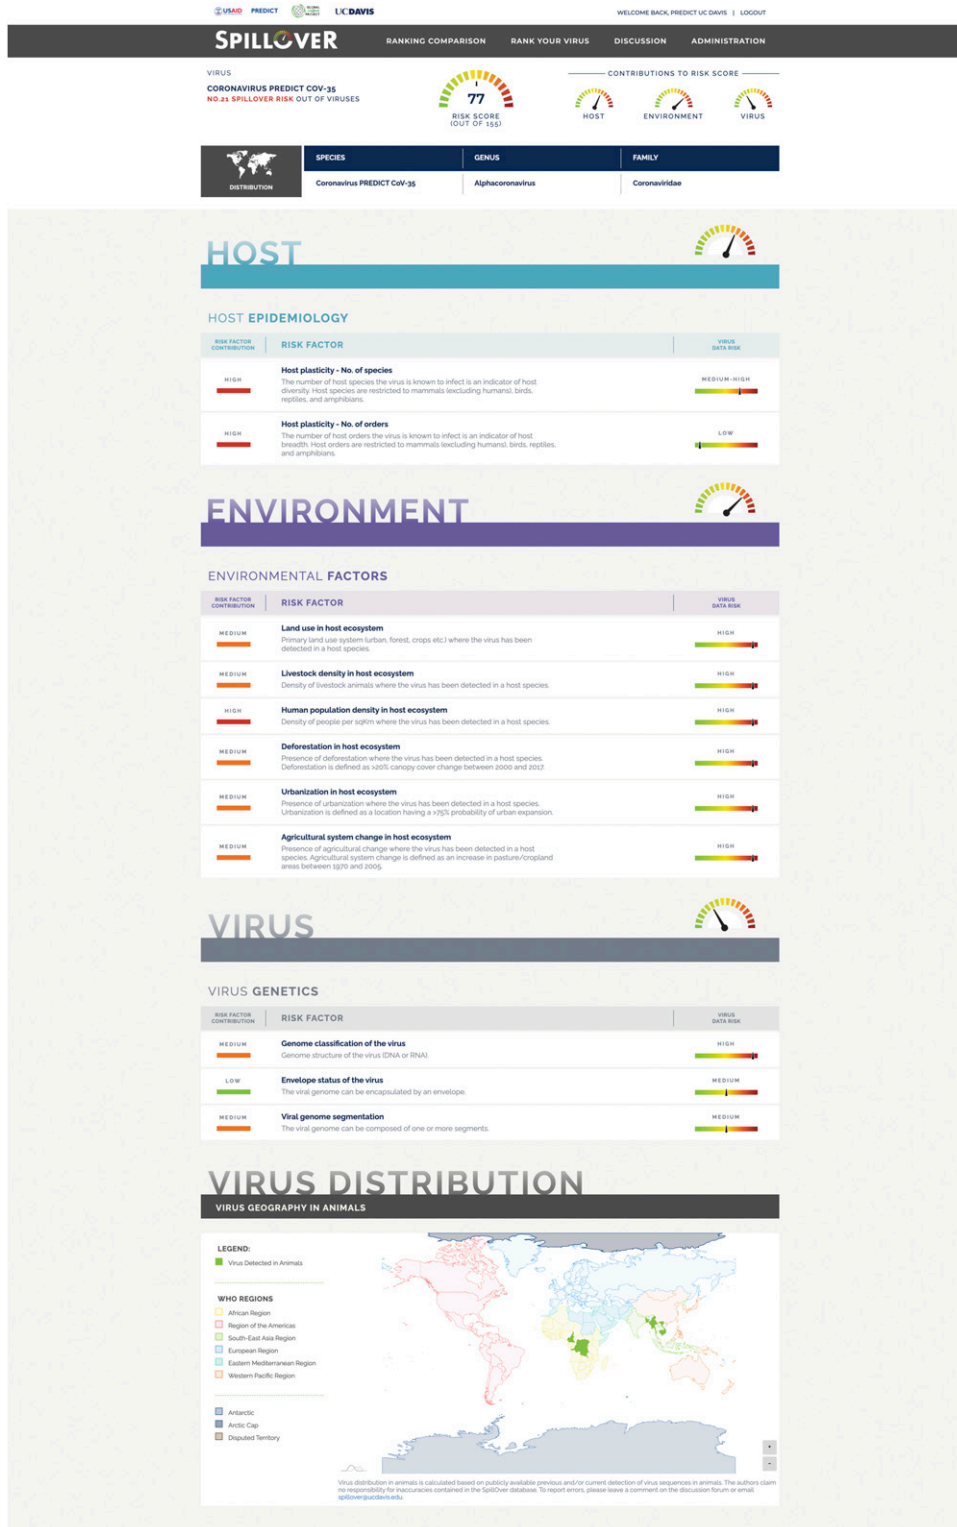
USAID PREDICT UCDAVIS

WELCOME BACK, PREDICT UC DAVIS | LOGOUT

SPILLOVER

RANKING COMPARISON RANK YOUR VIRUS DISCUSSION ADMINISTRATION

VIRUS
CORONAVIRUS PREDICT COV-35
NO.21 SPILLOVER RISK OUT OF VIRUSES

77
RISK SCORE (OUT OF 155)

CONTRIBUTIONS TO RISK SCORE
HOST ENVIRONMENT VIRUS

DISTRIBUTION

| SPECIES | GENUS | FAMILY |
|---|---|---|
| Coronavirus PREDICT CoV-35 | Alphacoronavirus | Coronaviridae |

HOST

HOST EPIDEMIOLOGY

| RISK FACTOR CONTRIBUTION | RISK FACTOR | VIRUS DATA RISK |
|---|---|---|
| HIGH | **Host plasticity - No. of species** The number of host species the virus is known to infect is an indicator of host diversity. Host species are restricted to mammals (excluding humans), birds, reptiles, and amphibians. | MEDIUM-HIGH |
| HIGH | **Host plasticity - No. of orders** The number of host orders the virus is known to infect is an indicator of host breadth. Host orders are restricted to mammals (excluding humans), birds, reptiles, and amphibians. | LOW |

ENVIRONMENT

ENVIRONMENTAL FACTORS

| RISK FACTOR CONTRIBUTION | RISK FACTOR | VIRUS DATA RISK |
|---|---|---|
| MEDIUM | **Land use in host ecosystem** Primary land use system (urban, forest, crops etc.) where the virus has been detected in a host species. | HIGH |
| MEDIUM | **Livestock density in host ecosystem** Density of livestock animals where the virus has been detected in a host species. | HIGH |
| HIGH | **Human population density in host ecosystem** Density of people per sqkm where the virus has been detected in a host species. | HIGH |
| MEDIUM | **Deforestation in host ecosystem** Presence of deforestation where the virus has been detected in a host species. Deforestation is defined as >20% canopy cover change between 2000 and 2017. | HIGH |
| MEDIUM | **Urbanization in host ecosystem** Presence of urbanization where the virus has been detected in a host species. Urbanization is defined as a location having a >75% probability of urban expansion. | HIGH |
| MEDIUM | **Agricultural system change in host ecosystem** Presence of agricultural change where the virus has been detected in a host species. Agricultural system change is defined as an increase in pasture/cropland areas between 1970 and 2005. | HIGH |

VIRUS

VIRUS GENETICS

| RISK FACTOR CONTRIBUTION | RISK FACTOR | VIRUS DATA RISK |
|---|---|---|
| MEDIUM | **Genome classification of the virus** Genome structure of the virus (DNA or RNA). | HIGH |
| LOW | **Envelope status of the virus** The viral genome can be encapsulated by an envelope. | MEDIUM |
| MEDIUM | **Viral genome segmentation** The viral genome can be composed of one or more segments. | MEDIUM |

VIRUS DISTRIBUTION

VIRUS GEOGRAPHY IN ANIMALS

LEGEND:
Virus Detected in Animals

WHO REGIONS
African Region
Region of the Americas
South-East Asia Region
European Region
Eastern Mediterranean Region
Western Pacific Region

Antarctic
Arctic Cap
Disputed Territory

+
-

Virus distribution in animals is calculated based on publicly available previous and/or current detection of virus sequences in animals. The authors claim no responsibility for inaccuracies contained in the SpillOver database. To report errors, please leave a comment on the discussion forum or email spillover@ucdavis.edu.